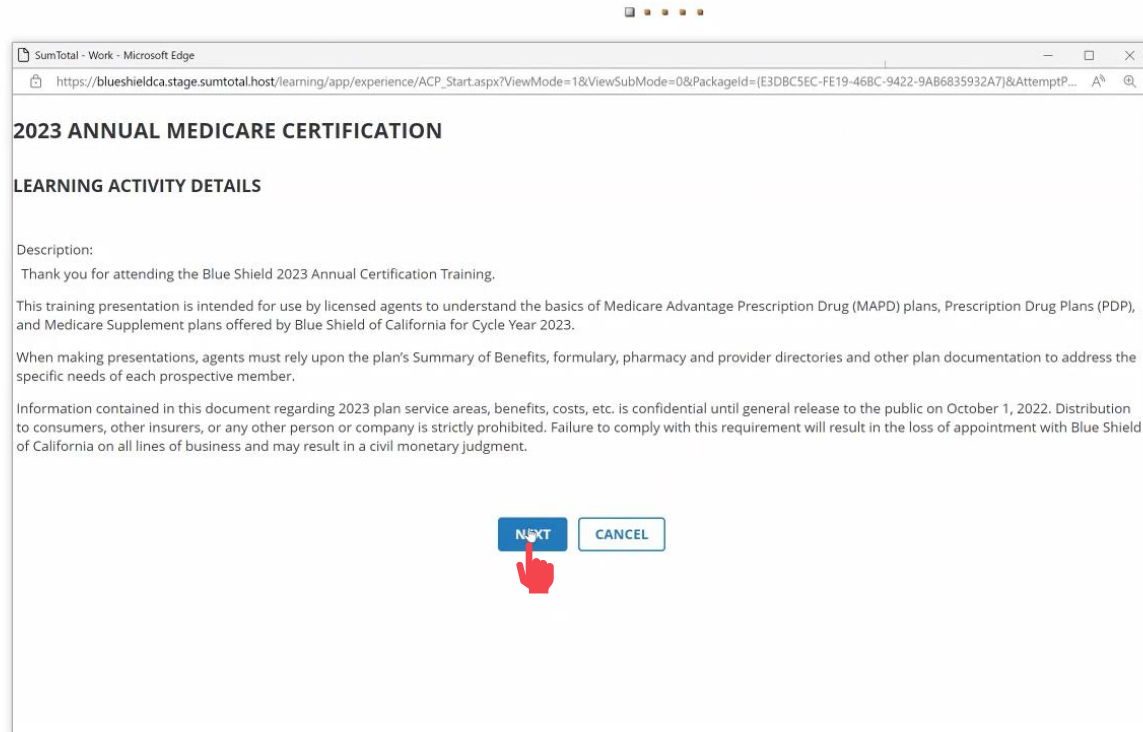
SumTotal - Work - Microsoft Edge

https://blueshieldca.stage.sumtotal.host/learning/app/experience/ACP_Start.aspx?ViewMode=1&ViewSubMode=0&PackageId={E3DBC5EC-FE19-46BC-9422-9AB6835932A7}&AttemptP...

2023 ANNUAL MEDICARE CERTIFICATION

LEARNING ACTIVITY DETAILS

Description:
Thank you for attending the Blue Shield 2023 Annual Certification Training.

This training presentation is intended for use by licensed agents to understand the basics of Medicare Advantage Prescription Drug (MAPD) plans, Prescription Drug Plans (PDP), and Medicare Supplement plans offered by Blue Shield of California for Cycle Year 2023.

When making presentations, agents must rely upon the plan's Summary of Benefits, formulary, pharmacy and provider directories and other plan documentation to address the specific needs of each prospective member.

Information contained in this document regarding 2023 plan service areas, benefits, costs, etc. is confidential until general release to the public on October 1, 2022. Distribution to consumers, other insurers, or any other person or company is strictly prohibited. Failure to comply with this requirement will result in the loss of appointment with Blue Shield of California on all lines of business and may result in a civil monetary judgment.

NEXT CANCEL